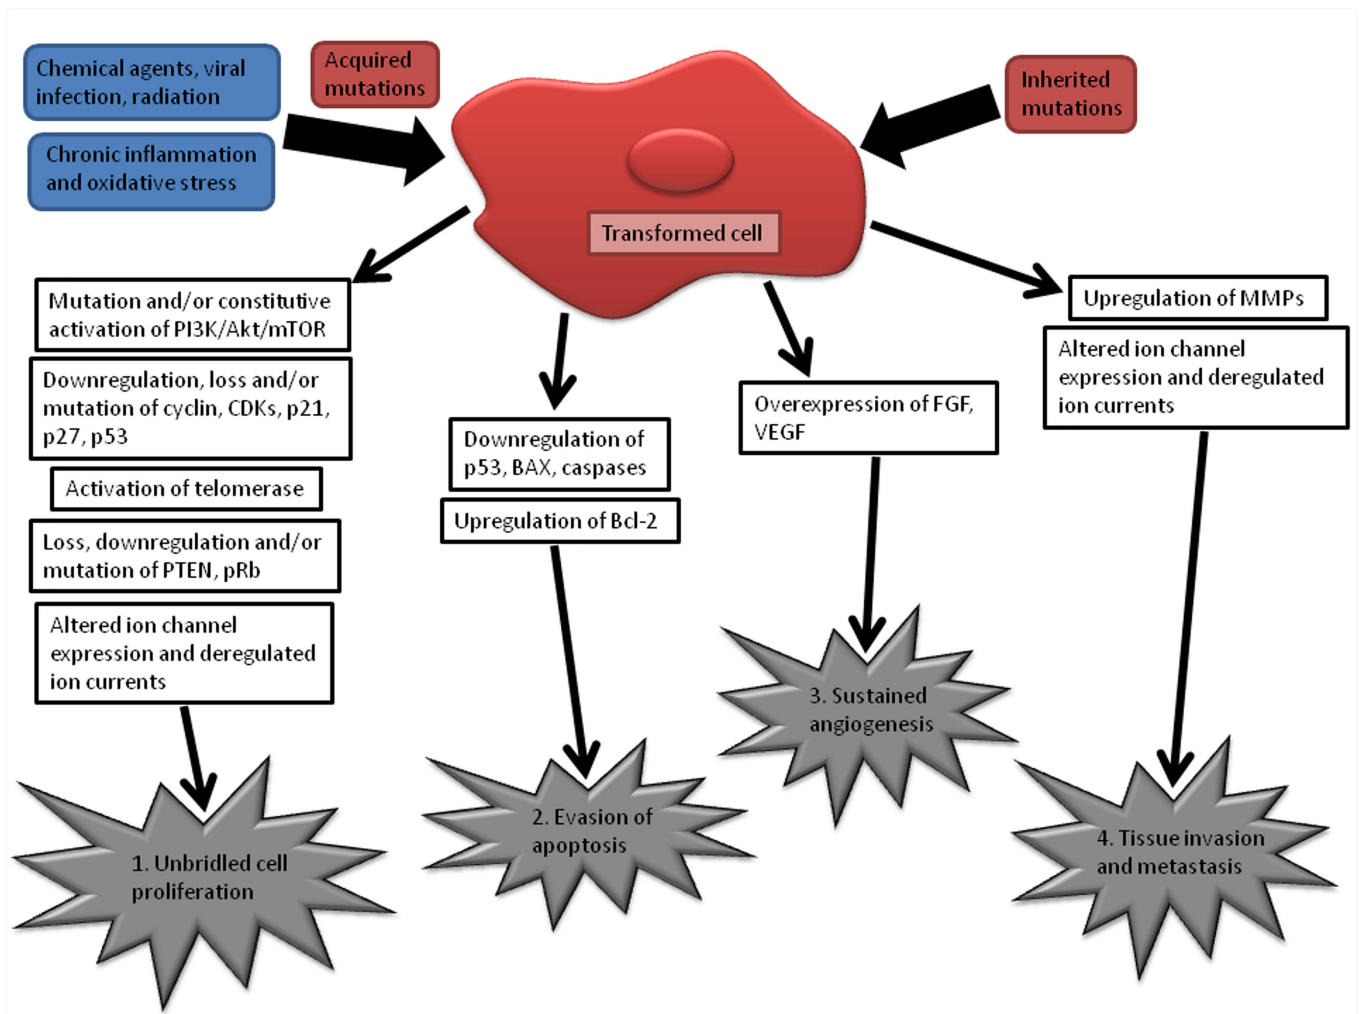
Chemical agents, viral infection, radiation

Chronic inflammation and oxidative stress

Acquired mutations

Inherited mutations

Transformed cell

Mutation and/or constitutive activation of PI3K/Akt/mTOR

Downregulation, loss and/or mutation of cyclin, CDKs, p21, p27, p53

Activation of telomerase

Loss, downregulation and/or mutation of PTEN, pRb

Altered ion channel expression and deregulated ion currents

1. Unbridled cell proliferation

Downregulation of p53, BAX, caspases

Upregulation of Bcl-2

2. Evasion of apoptosis

Overexpression of FGF, VEGF

3. Sustained angiogenesis

Upregulation of MMPs

Altered ion channel expression and deregulated ion currents

4. Tissue invasion and metastasis